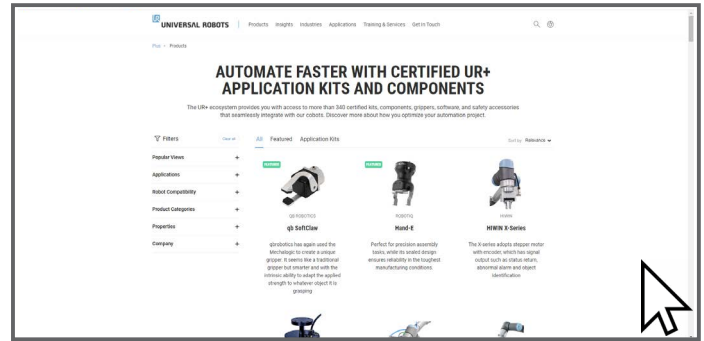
UNIVERSAL ROBOTS Products Insights Industries Applications Training & Services Get in Touch

Plus > Products

AUTOMATE FASTER WITH CERTIFIED UR+ APPLICATION KITS AND COMPONENTS

The UR+ ecosystem provides you with access to more than 340 certified kits, components, grippers, software, and safety accessories that seamlessly integrate with our cobots. Discover more about how you optimize your automation project.

Filters Clear all

Popular Views +
Applications +
Robot Compatibility +
Product Categories +
Properties +
Company +

All Featured Application Kits

Sort by: Relevance

FEATURED
QB ROBOTICS
qb SoftClaw
qbrobotics has again used the SoftHand logic to create a unique gripper. It seems like a traditional gripper but smarter and with the intrinsic ability to adapt the applied strength to whatever object it is grasping

FEATURED
ROBOTIQ
Hand-E
Perfect for precision assembly tasks, while its sealed design ensures reliability in the toughest manufacturing conditions.

HIWIN
HIWIN X-Series
The X-series adopts stepper motor with encoder, which has signal output such as status return, abnormal alarm and object identification.